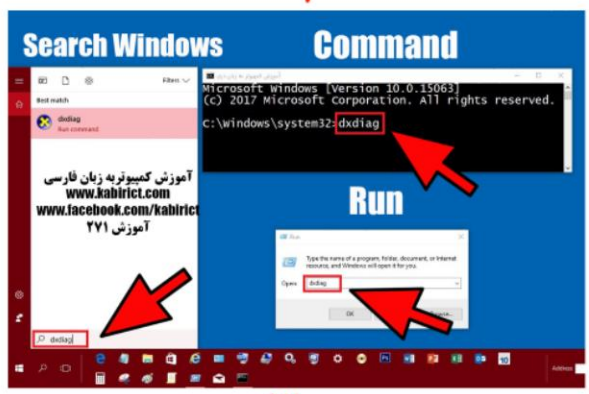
Search Windows

Command

Filters

Best match

dxdiag

Run command

آموزش کامپیوتر به زبان فارسی
www.kabirict.com
www.facebook.com/kabirict
آموزش ۲۷۱

dxdiag

Microsoft Windows [Version 10.0.15063]
(c) 2017 Microsoft Corporation. All rights reserved.

C:\windows\system32>dxdiag

Run

Run

Type the name of a program, folder, document, or Internet resource, and Windows will open it for you.

Open: dxdiag

OK

Address